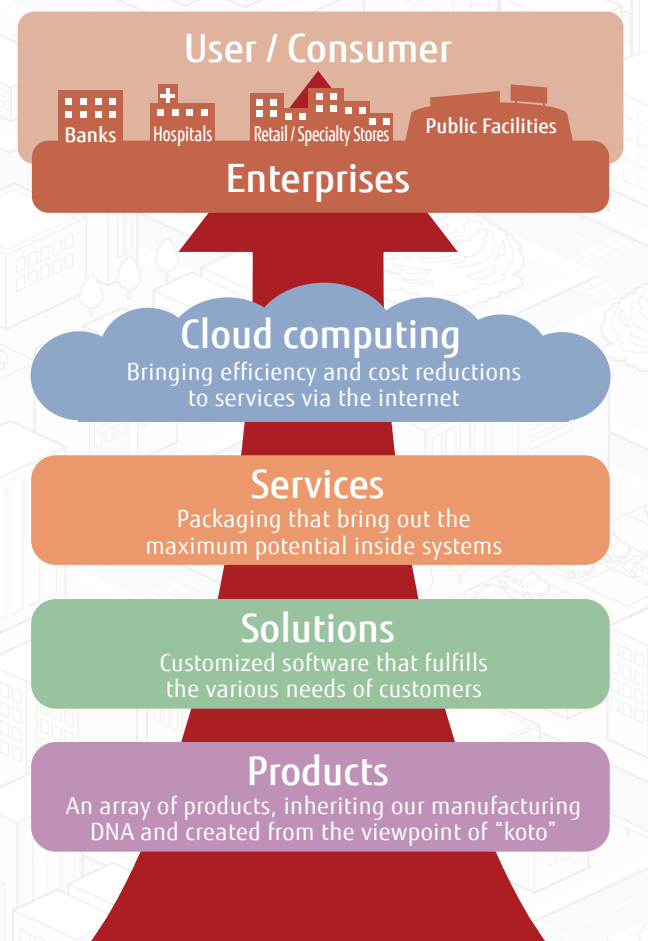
User / Consumer

Banks

Hospitals

Retail / Specialty Stores

Public Facilities

Enterprises

Cloud computing
Bringing efficiency and cost reductions to services via the internet

Services
Packaging that bring out the maximum potential inside systems

Solutions
Customized software that fulfills the various needs of customers

Products
An array of products, inheriting our manufacturing DNA and created from the viewpoint of "koto"